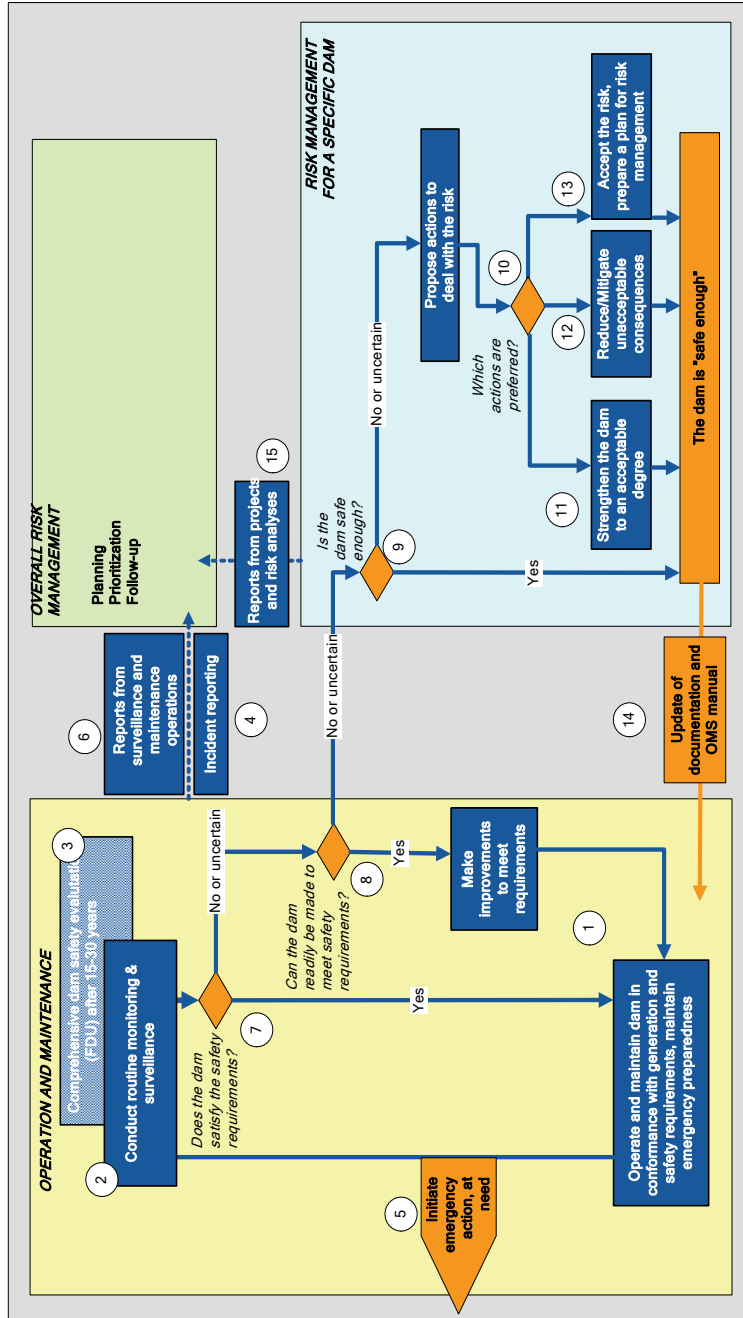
OPERATION AND MAINTENANCE

Comprehensive dam safety evaluation (FDU) after 15-30 years

3

Conduct routine monitoring & surveillance

2

Does the dam satisfy the safety requirements?

7

No or uncertain

Yes

Can the dam readily be made to meet safety requirements?

8

Yes

Make improvements to meet requirements

1

Operate and maintain dam in conformance with generation and safety requirements, maintain emergency preparedness

Initiate emergency action, at need

5

Reports from surveillance and maintenance operations

6

Incident reporting

4

OVERALL RISK MANAGEMENT

Planning
Prioritization
Follow-up

No or uncertain

Reports from projects and risk analyses

15

Update of documentation and OMS manual

14

RISK MANAGEMENT FOR A SPECIFIC DAM

Is the dam safe enough?

9

Yes

No or uncertain

Propose actions to deal with the risk

10

Which actions are preferred?

Strengthen the dam to an acceptable degree

11

Reduce/Mitigate unacceptable consequences

12

Accept the risk, prepare a plan for risk management

13

The dam is "safe enough"